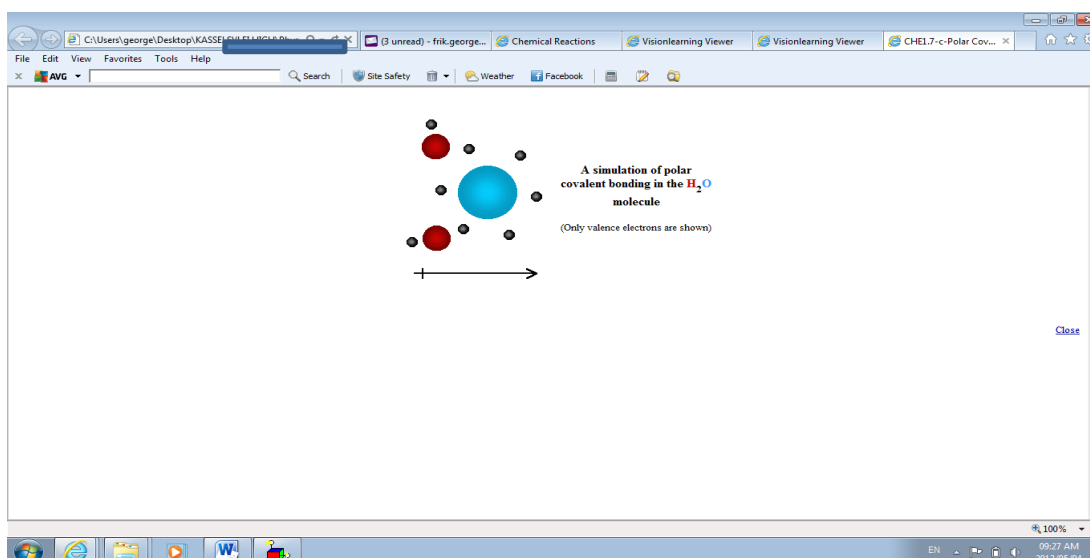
C:\Users\george\Desktop\KASSE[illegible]
(3 unread) - frik.george...
Chemical Reactions
Visionlearning Viewer
Visionlearning Viewer
CHE1.7-c-Polar Cov...

File Edit View Favorites Tools Help
AVG
Search
Site Safety
Weather
Facebook

A simulation of polar covalent bonding in the $H_2O$ molecule

(Only valence electrons are shown)

Close

100%

EN
09:27 AM
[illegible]